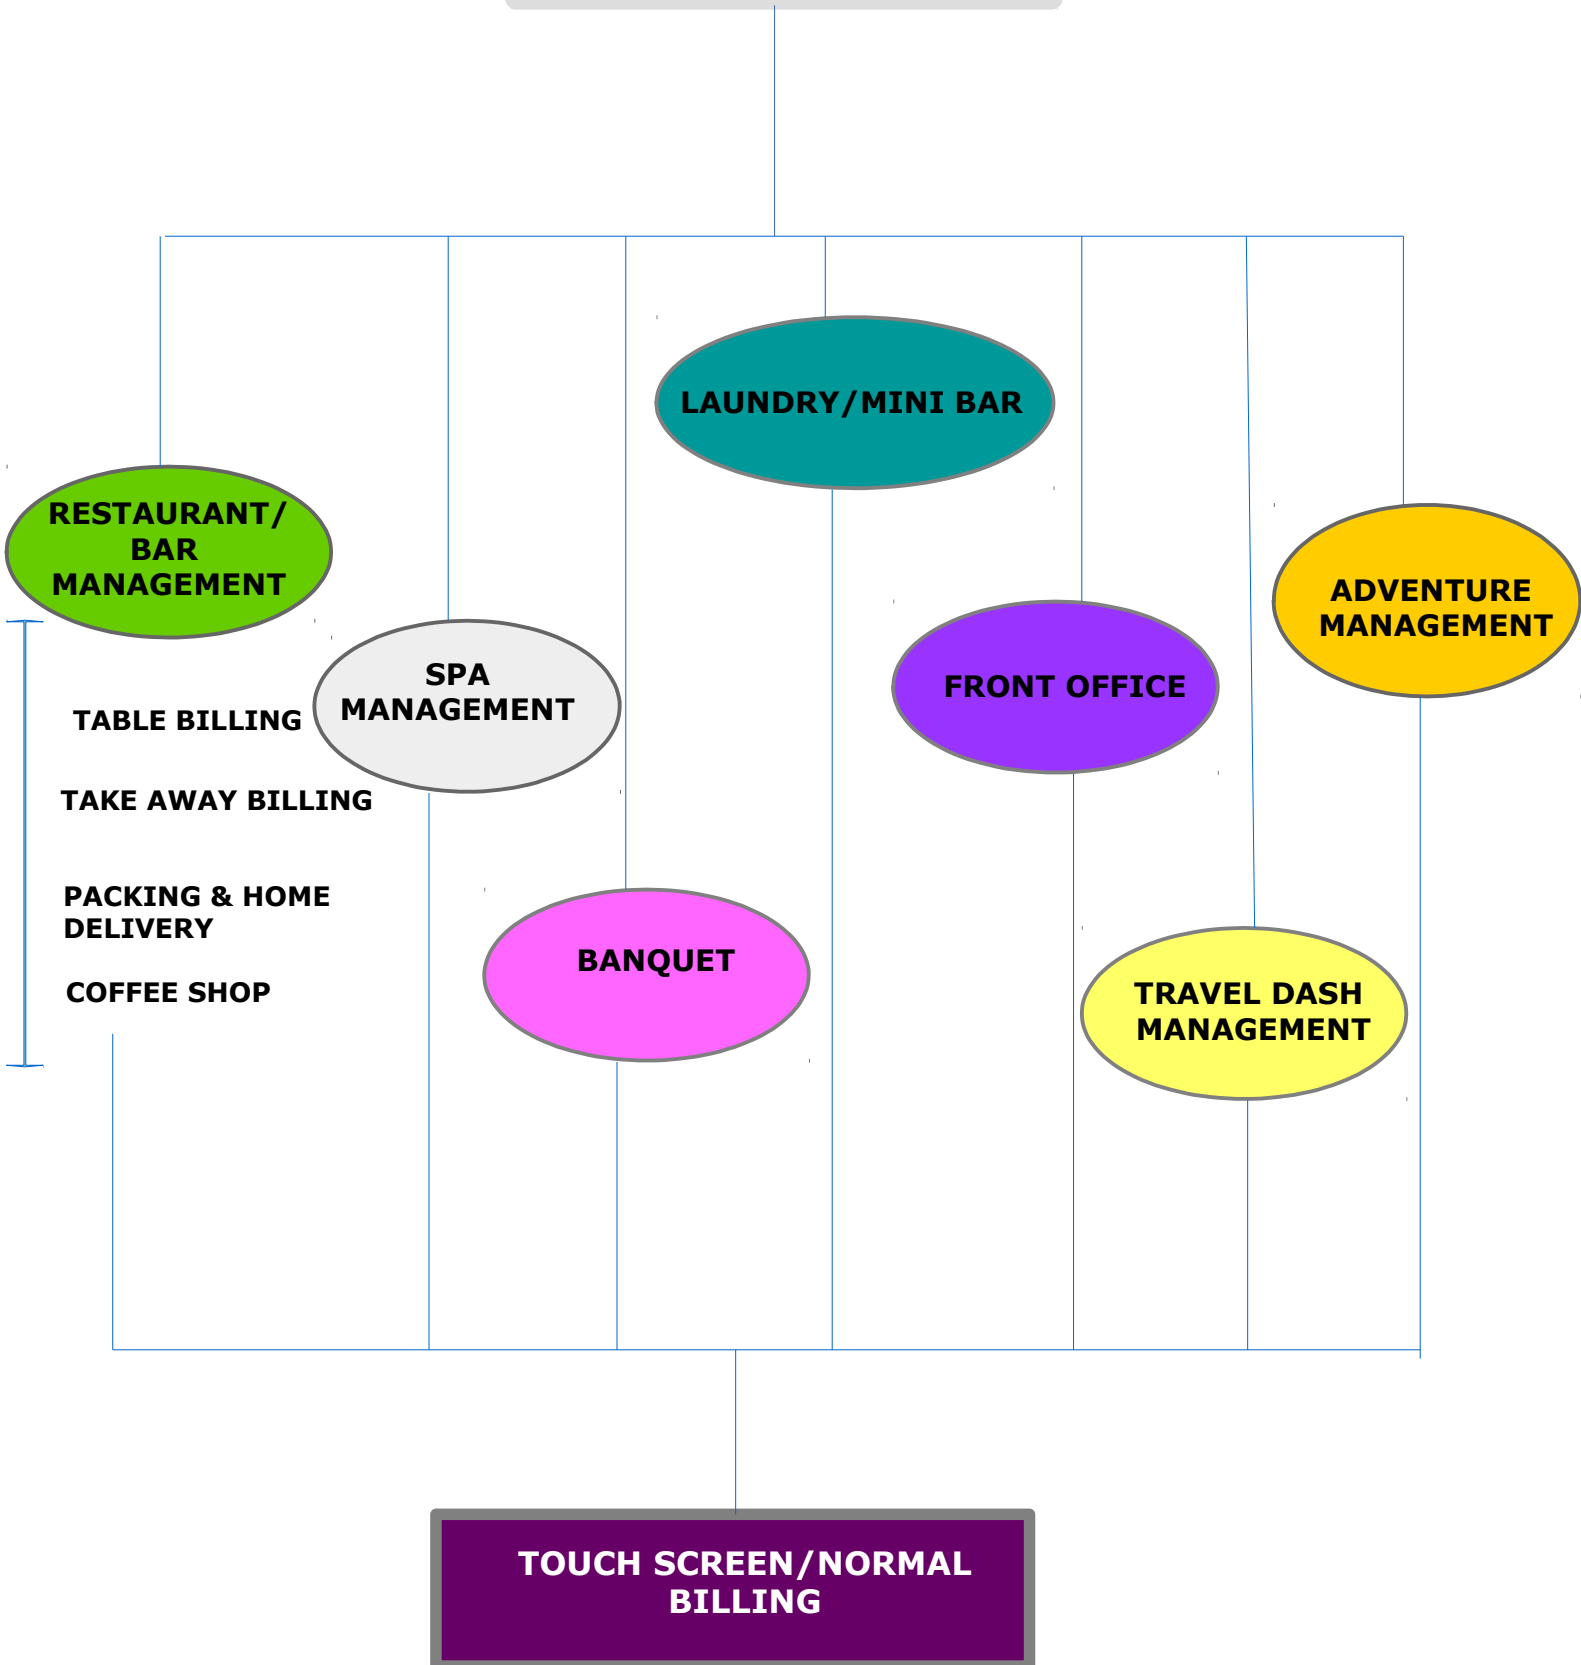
LAUNDRY/MINI BAR

RESTAURANT/ BAR MANAGEMENT

ADVENTURE MANAGEMENT

SPA MANAGEMENT

FRONT OFFICE

TABLE BILLING

TAKE AWAY BILLING

PACKING & HOME DELIVERY

COFFEE SHOP

BANQUET

TRAVEL DASH MANAGEMENT

TOUCH SCREEN/NORMAL BILLING